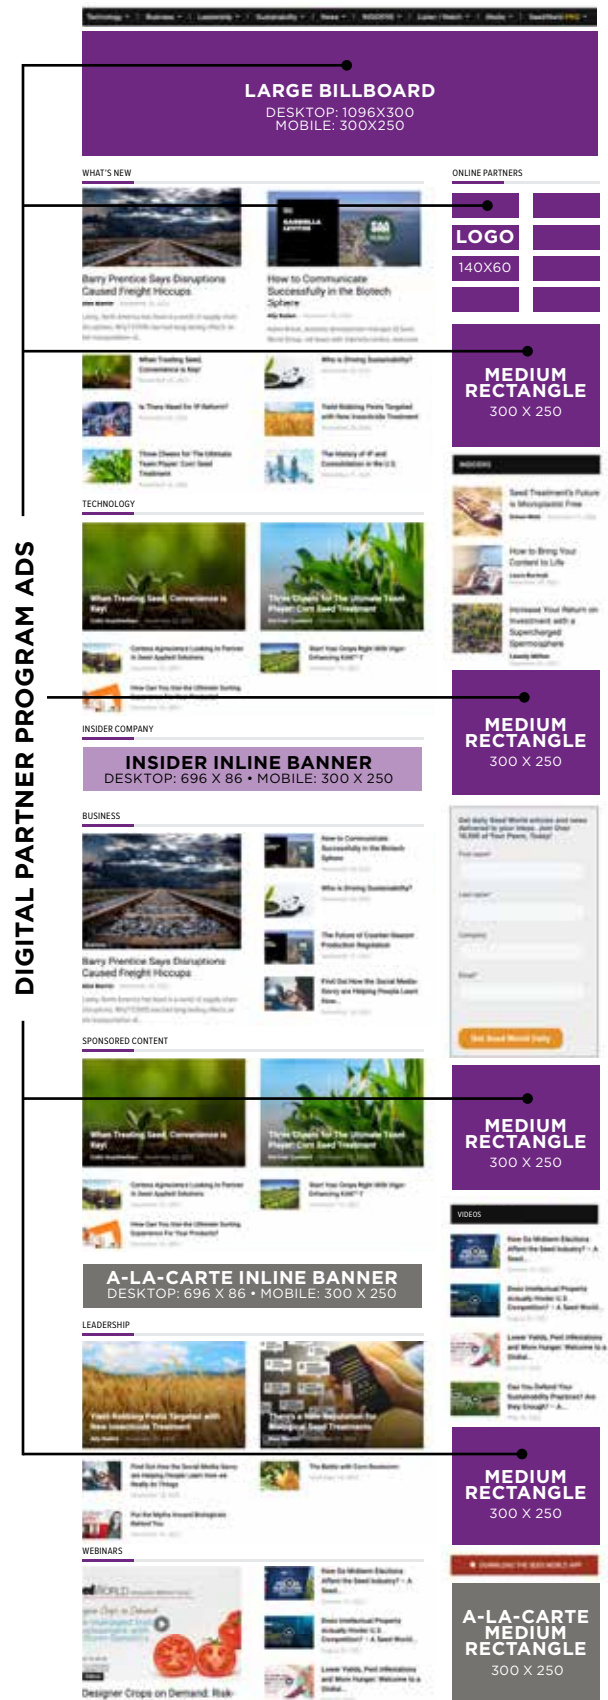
LARGE BILLBOARD
DESKTOP: 1096X300
MOBILE: 300X250

WHAT'S NEW

Barry Prentice Says Disruptions Caused Freight Hiccups

How to Communicate Successfully in the Biotech Sphere

When Treating Seed, Convenience is Key!

Who is Driving Sustainability?

Is There Need for IP Reform?

Yield Robbing Pests Targeted with New Insecticide Treatment

Three Cheers for The Ultimate Team Player: Corn Seed Treatment

The History of IP and Consolidation in the U.S.

ONLINE PARTNERS

LOGO
140X60

MEDIUM RECTANGLE
300 X 250

INSIDERS

Seed Treatment's Future is Microplastic Free

How to Bring Your Content to Life

Increase Your Return on Investment with a Supercharged Spermosphere

TECHNOLOGY

When Treating Seed, Convenience is Key!

Three Cheers for The Ultimate Team Player: Corn Seed Treatment

DIGITAL PARTNER PROGRAM ADS

MEDIUM RECTANGLE
300 X 250

INSIDER COMPANY

INSIDER INLINE BANNER
DESKTOP: 696 X 86 • MOBILE: 300 X 250

BUSINESS

Barry Prentice Says Disruptions Caused Freight Hiccups

How to Communicate Successfully in the Biotech Sphere

Who is Driving Sustainability?

SPONSORED CONTENT

MEDIUM RECTANGLE
300 X 250

VIDEOS

A-LA-CARTE INLINE BANNER
DESKTOP: 696 X 86 • MOBILE: 300 X 250

LEADERSHIP

Yield Robbing Pests Targeted with New Insecticide Treatment

MEDIUM RECTANGLE
300 X 250

WEBINARS

Designer Crops on Demand: Risk

A-LA-CARTE MEDIUM RECTANGLE
300 X 250